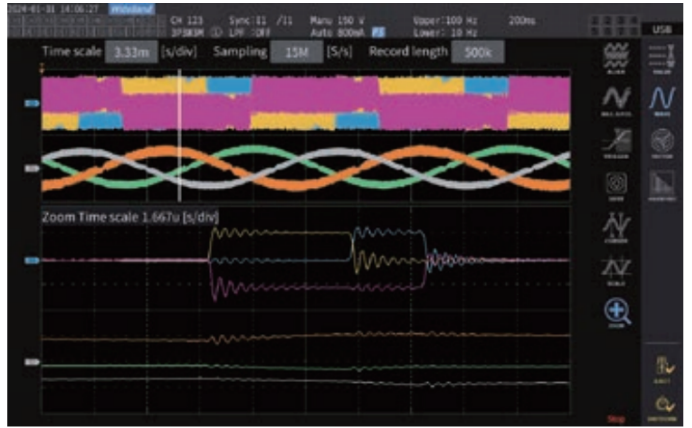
2024-01-31 14:06:27

CH 123 Sync:I1 /I1 Manu 150 V Upper:100 Hz 200ms
3P3W3M LPF :OFF Auto 800mA Lower: 10 Hz

USB

Time scale 3.33m [s/div] Sampling 15M [S/s] Record length 500k

Zoom Time scale 1.667u [s/div]

Stop